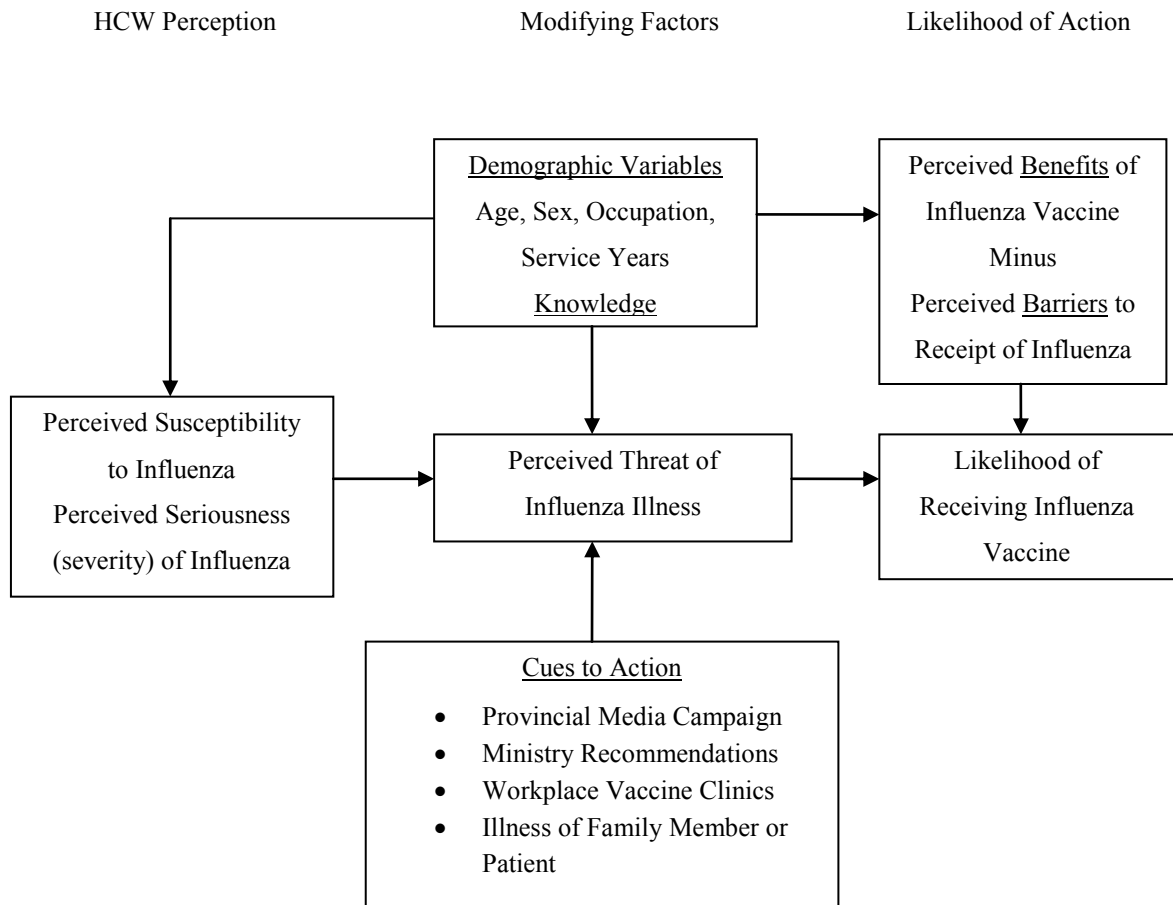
HCW Perception

Modifying Factors

Likelihood of Action

Demographic Variables
Age, Sex, Occupation, Service Years
Knowledge

Perceived Benefits of Influenza Vaccine
Minus
Perceived Barriers to Receipt of Influenza

Perceived Susceptibility to Influenza
Perceived Seriousness (severity) of Influenza

Perceived Threat of Influenza Illness

Likelihood of Receiving Influenza Vaccine

Cues to Action
- Provincial Media Campaign
- Ministry Recommendations
- Workplace Vaccine Clinics
- Illness of Family Member or Patient